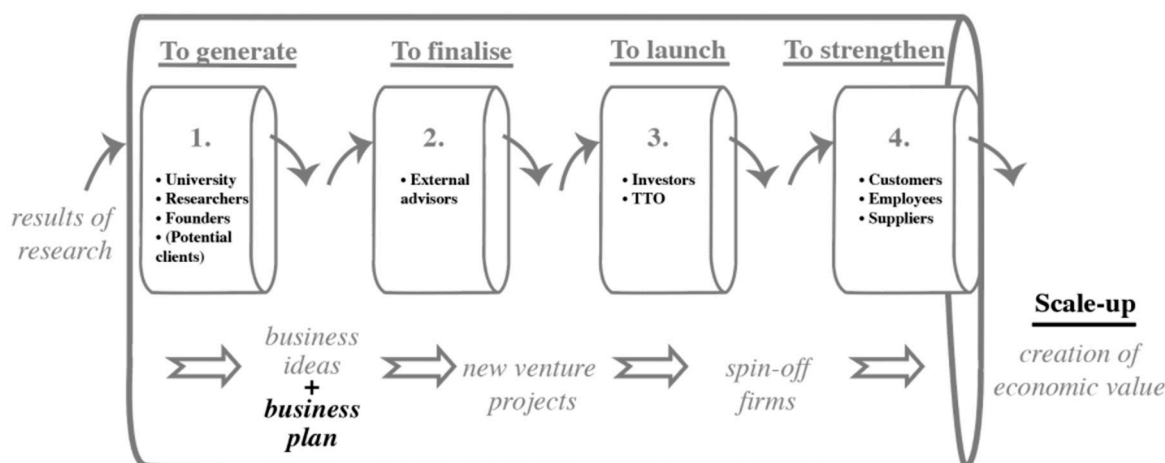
To generate

To finalise

To launch

To strengthen

results of research

1.

• University
• Researchers
• Founders
• (Potential clients)

2.

• External advisors

3.

• Investors
• TTO

4.

• Customers
• Employees
• Suppliers

business ideas
+
business plan

new venture projects

spin-off firms

Scale-up

creation of economic value